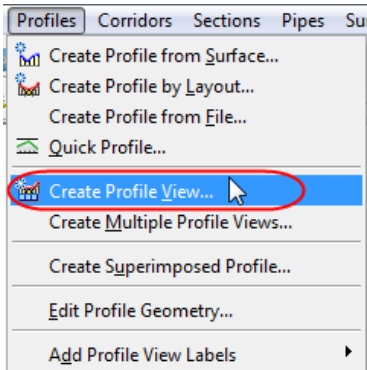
Profiles Corridors Sections Pipes Su

Create Profile from Surface...
Create Profile by Layout...
Create Profile from File...
Quick Profile...
Create Profile View...
Create Multiple Profile Views...
Create Superimposed Profile...
Edit Profile Geometry...
Add Profile View Labels